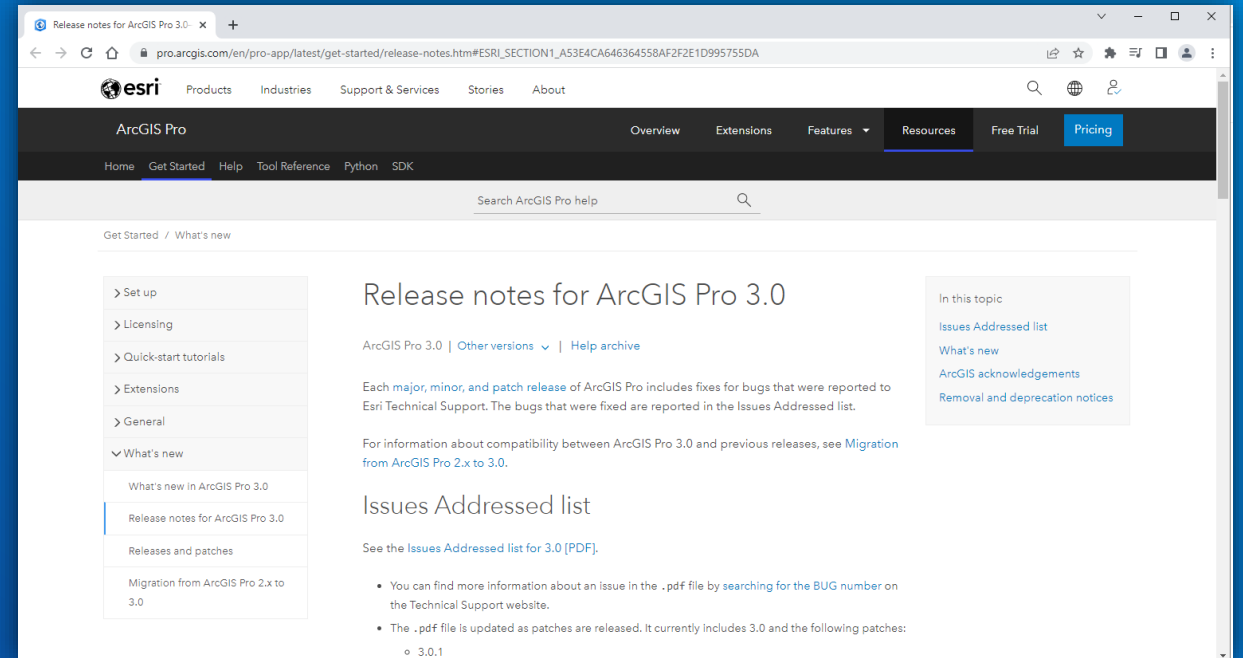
Release notes for ArcGIS Pro 3.0 ×
+

pro.arcgis.com/en/pro-app/latest/get-started/release-notes.htm#ESRI_SECTION1_A53E4CA646364558AF2F2E1D995755DA

esri Products Industries Support & Services Stories About

ArcGIS Pro
Overview Extensions Features Resources Free Trial Pricing

Home Get Started Help Tool Reference Python SDK

Search ArcGIS Pro help

Get Started / What's new

> Set up
> Licensing
> Quick-start tutorials
> Extensions
> General
What's new
What's new in ArcGIS Pro 3.0
Release notes for ArcGIS Pro 3.0
Releases and patches
Migration from ArcGIS Pro 2.x to 3.0

Release notes for ArcGIS Pro 3.0

ArcGIS Pro 3.0 | Other versions | Help archive

Each major, minor, and patch release of ArcGIS Pro includes fixes for bugs that were reported to Esri Technical Support. The bugs that were fixed are reported in the Issues Addressed list.

For information about compatibility between ArcGIS Pro 3.0 and previous releases, see Migration from ArcGIS Pro 2.x to 3.0.

Issues Addressed list

See the Issues Addressed list for 3.0 [PDF].

- You can find more information about an issue in the .pdf file by searching for the BUG number on the Technical Support website.
- The .pdf file is updated as patches are released. It currently includes 3.0 and the following patches:
  - 3.0.1

In this topic
Issues Addressed list
What's new
ArcGIS acknowledgements
Removal and deprecation notices